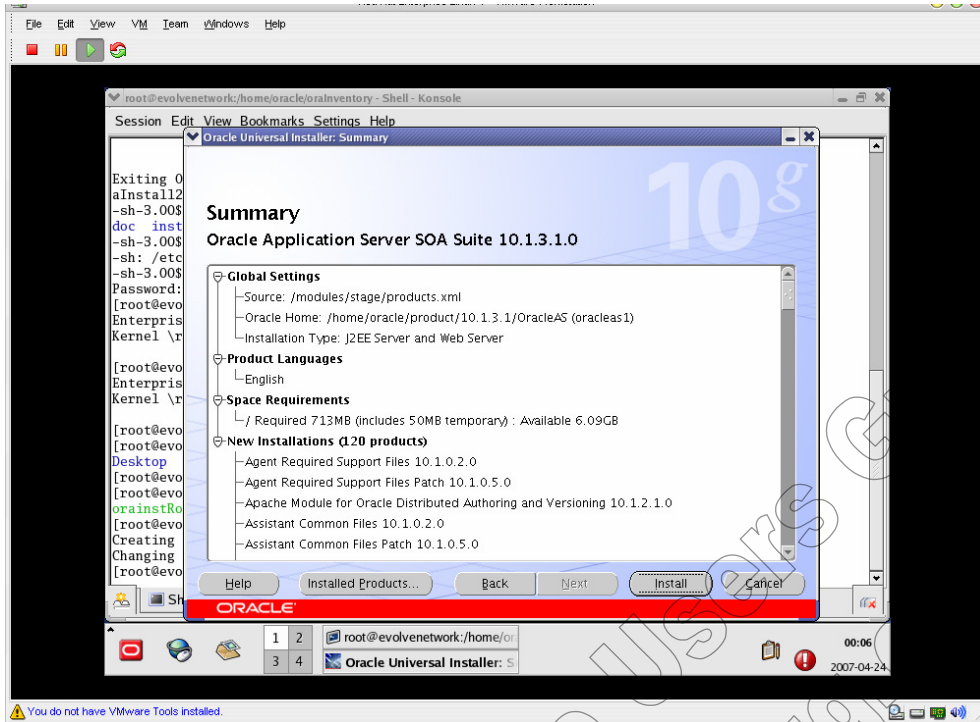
File Edit View VM Team Windows Help

root@evolvenetwork:/home/oracle/oraInventory - Shell - Konsole

Session Edit View Bookmarks Settings Help

Exiting 0
aInstall12
-sh-3.00$
doc inst
-sh-3.00$
-sh: /etc
-sh-3.00$
Password:
[root@evo
Enterpris
Kernel \r

[root@evo
Enterpris
Kernel \r

[root@evo
[root@evo
Desktop
[root@evo
[root@evo
orainstRo
[root@evo
Creating
Changing
[root@evo

Sh

Oracle Universal Installer: Summary

10g

Summary

Oracle Application Server SOA Suite 10.1.3.1.0

Global Settings
Source: /modules/stage/products.xml
Oracle Home: /home/oracle/product/10.1.3.1/OracleAS (oracleas1)
Installation Type: J2EE Server and Web Server
Product Languages
English
Space Requirements
/ Required 713MB (includes 50MB temporary) : Available 6.09GB
New Installations (120 products)
Agent Required Support Files 10.1.0.2.0
Agent Required Support Files Patch 10.1.0.5.0
Apache Module for Oracle Distributed Authoring and Versioning 10.1.2.1.0
Assistant Common Files 10.1.0.2.0
Assistant Common Files Patch 10.1.0.5.0

Help Installed Products... Back Next Install Cancel

ORACLE

1 2 3 4

root@evolvenetwork:/home/or

Oracle Universal Installer: S

00:06
2007-04-24

You do not have VMware Tools installed.